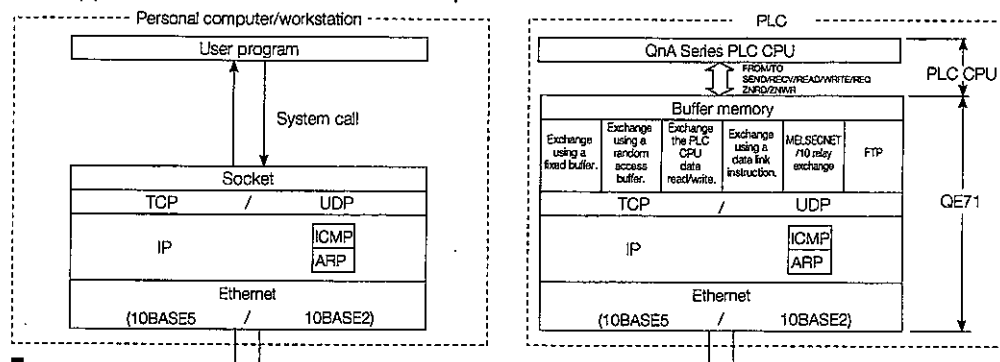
Personal computer/workstation

User program

System call

Socket

TCP / UDP

IP

ICMP

ARP

Ethernet

(10BASE5 / 10BASE2)

PLC

QnA Series PLC CPU

PLC CPU

FROM/TO
SEND/RECV/READ/WRITE/REQ
ZNRD/ZNWR

Buffer memory

Exchange using a fixed buffer.

Exchange using a random access buffer.

Exchange the PLC CPU data read/write.

Exchange using a data link instruction.

MELSECNET /10 relay exchange

FTP

TCP / UDP

QE71

IP

ICMP

ARP

Ethernet

(10BASE5 / 10BASE2)